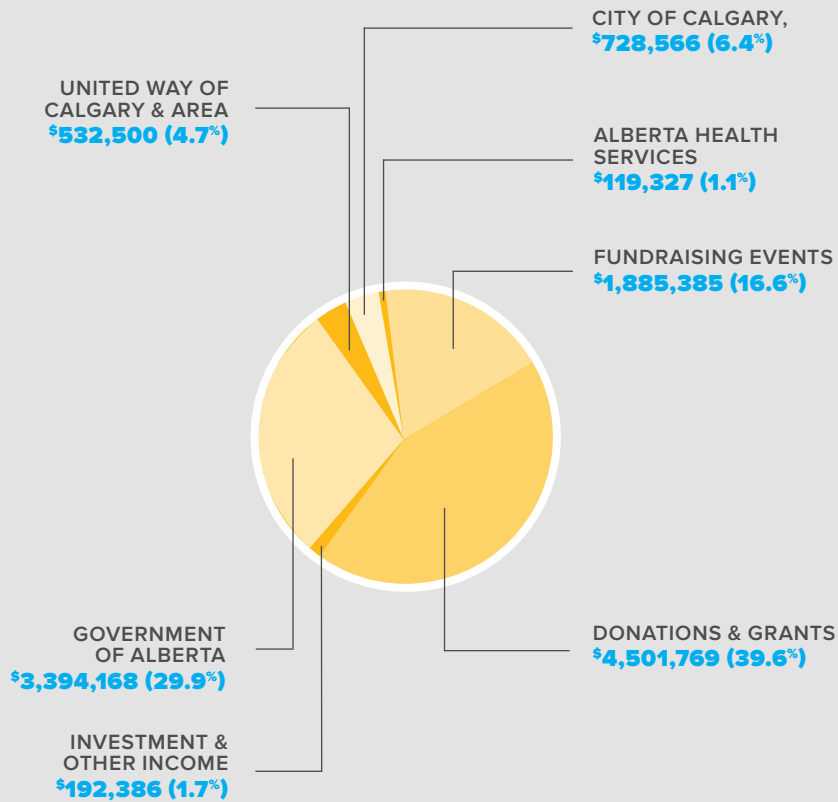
CITY OF CALGARY,
$^{\$}$728,566 (6.4$^{\%}$)

UNITED WAY OF CALGARY & AREA
$^{\$}$532,500 (4.7$^{\%}$)

ALBERTA HEALTH SERVICES
$^{\$}$119,327 (1.1$^{\%}$)

FUNDRAISING EVENTS
$^{\$}$1,885,385 (16.6$^{\%}$)

GOVERNMENT OF ALBERTA
$^{\$}$3,394,168 (29.9$^{\%}$)

DONATIONS & GRANTS
$^{\$}$4,501,769 (39.6$^{\%}$)

INVESTMENT & OTHER INCOME
$^{\$}$192,386 (1.7$^{\%}$)